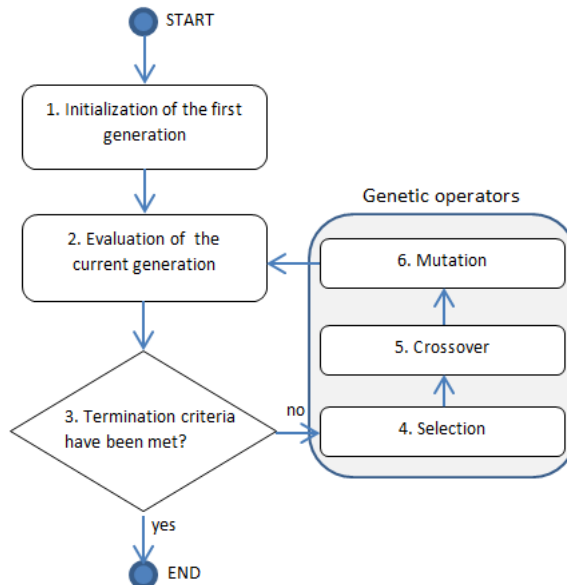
START

1. Initialization of the first generation

2. Evaluation of the current generation

3. Termination criteria have been met?

yes

END

no

Genetic operators

6. Mutation

5. Crossover

4. Selection